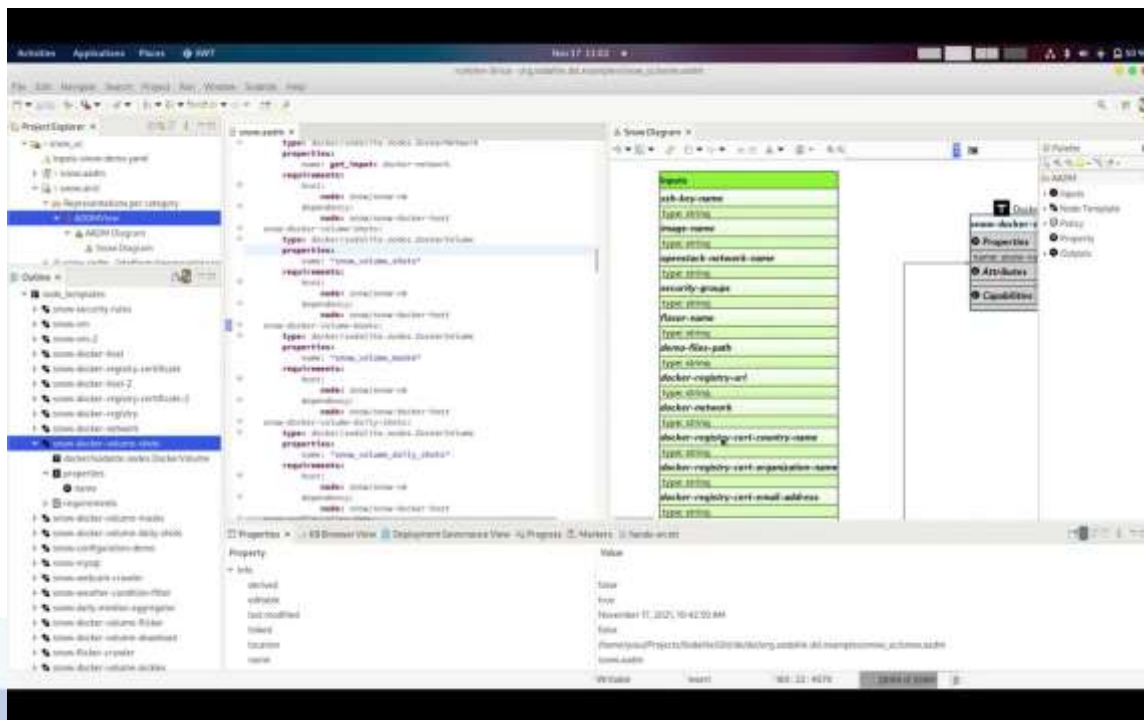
Activities Applications Places

Project Explorer

Outline

node_templates

snow.aadm

type:
properties:
requirements:

Snow Diagram

Inputs
ssh-key-name
type: string
image-name
type: string
openstack-network-name
type: string
security-groups
type: string
flavor-name
type: string
demo-files-path
type: string
docker-registry-url
type: string
docker-network
type: string
docker-registry-cert-country-name
type: string
docker-registry-cert-organization-name
type: string
docker-registry-cert-email-address
type: string

snow-docker-
Properties
Attributes
Capabilities

Palette
AADM
Inputs
Node Template
Policy
Property
Outputs

Properties

| Property | Value |
|---|---|
| Info | |
| derived | false |
| editable | true |
| last modified | November 17, 2021, 10:42:55 AM |
| linked | false |
| location | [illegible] |
| name | snow.aadm |

Writable Insert